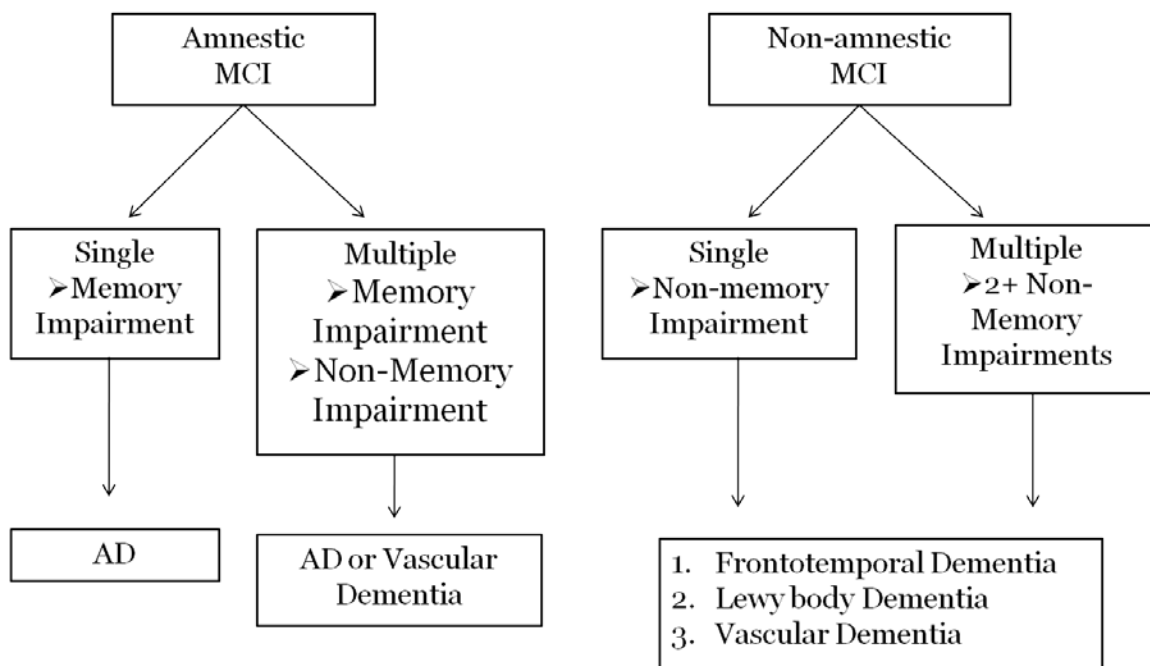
Amnestic MCI

Single
➢Memory Impairment

AD

Multiple
➢Memory Impairment
➢Non-Memory Impairment

AD or Vascular Dementia

Non-amnestic MCI

Single
➢Non-memory Impairment

Multiple
➢2+ Non-Memory Impairments

1. Frontotemporal Dementia
2. Lewy body Dementia
3. Vascular Dementia